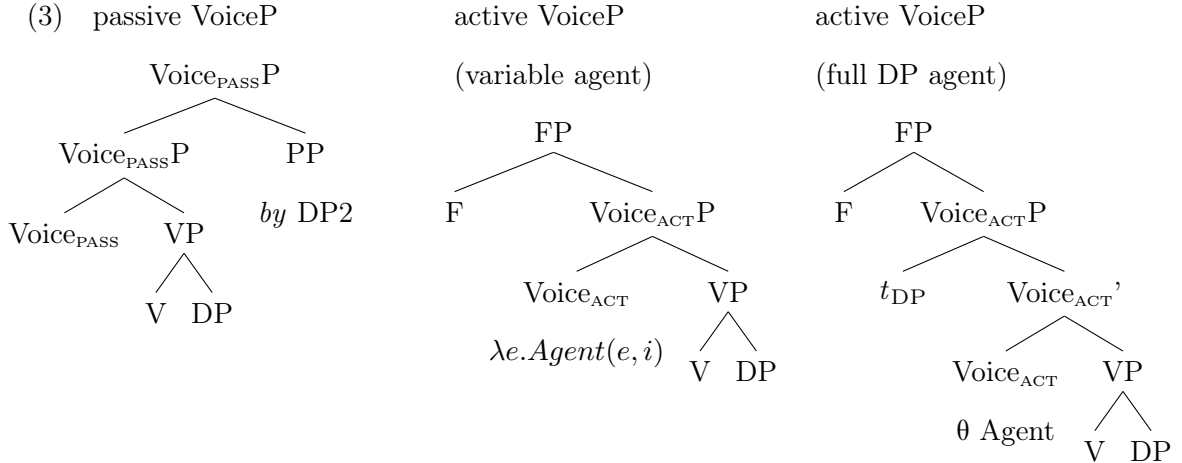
(3) passive VoiceP

$\text{Voice}_{\text{PASS}}\text{P}$

$\text{Voice}_{\text{PASS}}\text{P}$ PP

$\text{Voice}_{\text{PASS}}$ VP *by* DP2

V DP

active VoiceP

(variable agent)

FP

F $\text{Voice}_{\text{ACT}}\text{P}$

$\text{Voice}_{\text{ACT}}$ VP

$\lambda e.Agent(e,i)$ V DP

active VoiceP

(full DP agent)

FP

F $\text{Voice}_{\text{ACT}}\text{P}$

$t_{\text{DP}}$ $\text{Voice}_{\text{ACT}}$'

$\text{Voice}_{\text{ACT}}$ VP

θ Agent V DP